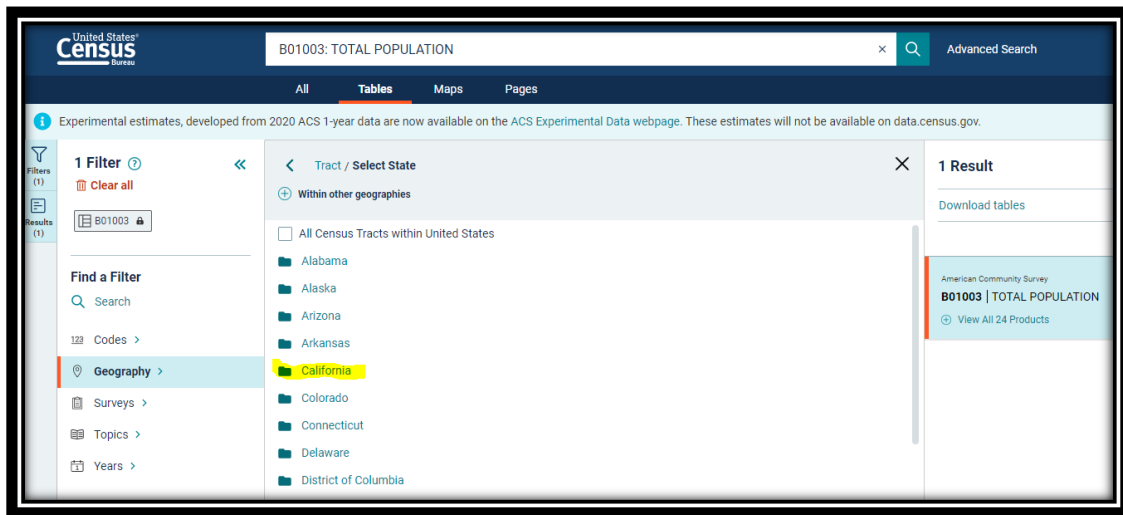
United States® Census Bureau

B01003: TOTAL POPULATION

×

Advanced Search

All Tables Maps Pages

Experimental estimates, developed from 2020 ACS 1-year data are now available on the ACS Experimental Data webpage. These estimates will not be available on data.census.gov.

Filters (1)

Results (1)

1 Filter

Clear all

B01003

Find a Filter

Search

123 Codes >

Geography >

Surveys >

Topics >

Years >

Tract / Select State

Within other geographies

All Census Tracts within United States

Alabama

Alaska

Arizona

Arkansas

California

Colorado

Connecticut

Delaware

District of Columbia

1 Result

Download tables

American Community Survey

B01003 | TOTAL POPULATION

View All 24 Products